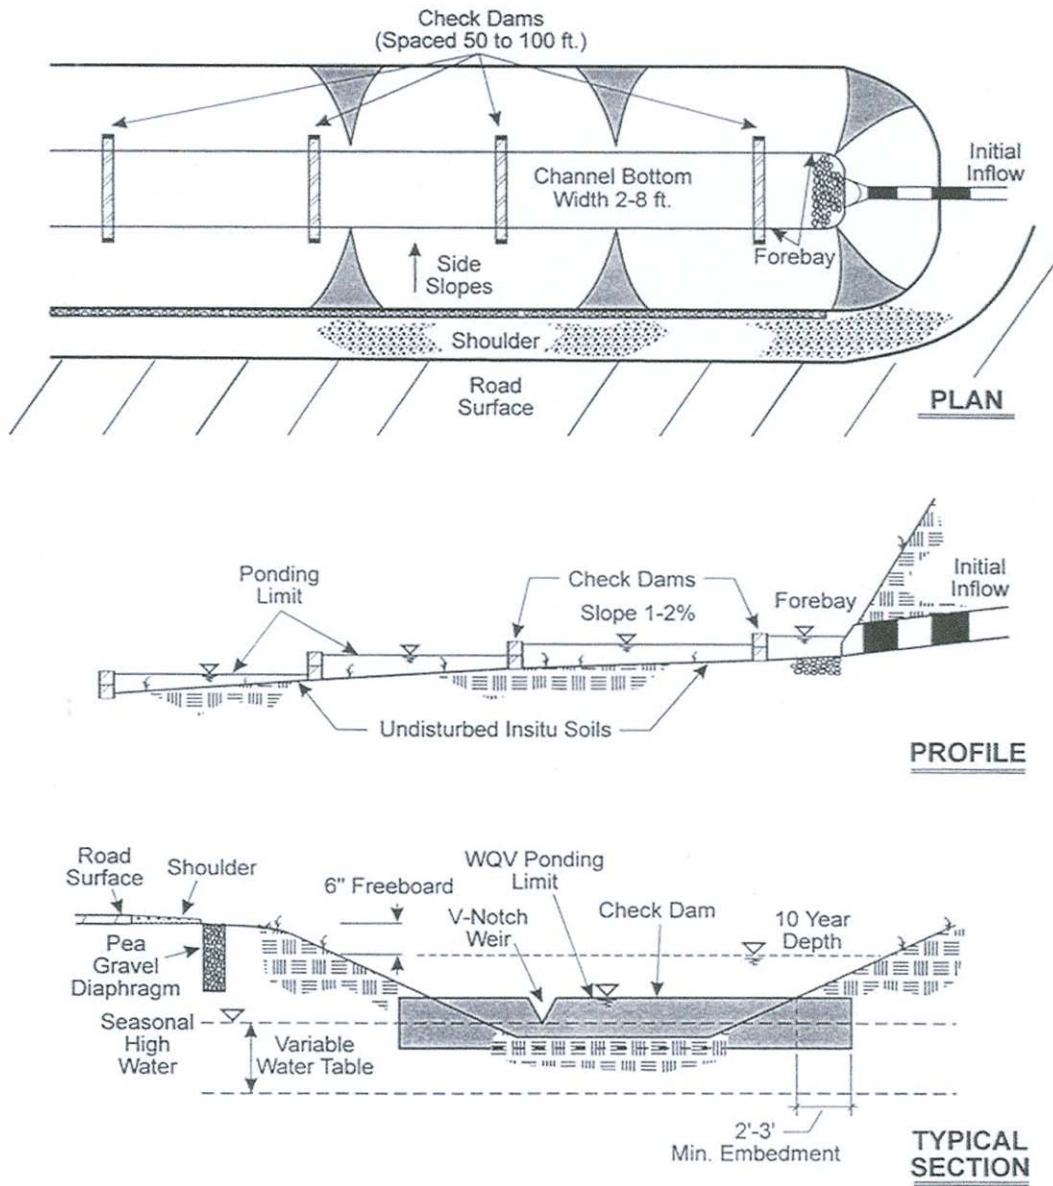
Check Dams
(Spaced 50 to 100 ft.)

Initial Inflow

Channel Bottom Width 2-8 ft.

Side Slopes

Forebay

Shoulder

Road Surface

PLAN

Ponding Limit

Check Dams

Slope 1-2%

Forebay

Initial Inflow

Undisturbed Insitu Soils

PROFILE

Road Surface

Shoulder

6" Freeboard

WQV Ponding Limit

V-Notch Weir

Check Dam

10 Year Depth

Pea Gravel Diaphragm

Seasonal High Water

Variable Water Table

2'-3' Min. Embedment

TYPICAL SECTION